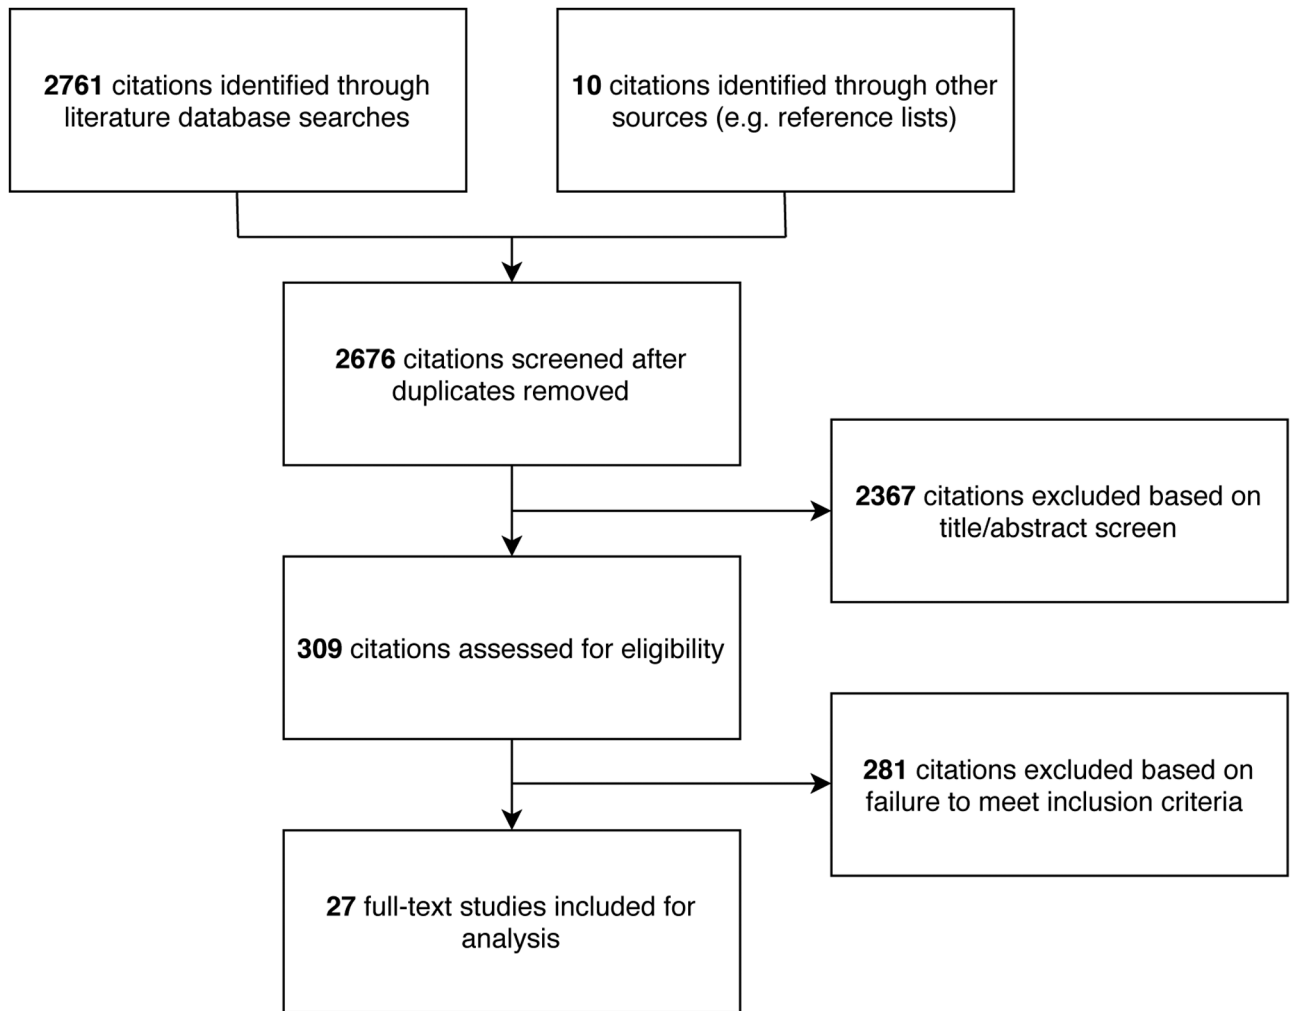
**2761** citations identified through literature database searches

**10** citations identified through other sources (e.g. reference lists)

**2676** citations screened after duplicates removed

**2367** citations excluded based on title/abstract screen

**309** citations assessed for eligibility

**281** citations excluded based on failure to meet inclusion criteria

**27** full-text studies included for analysis